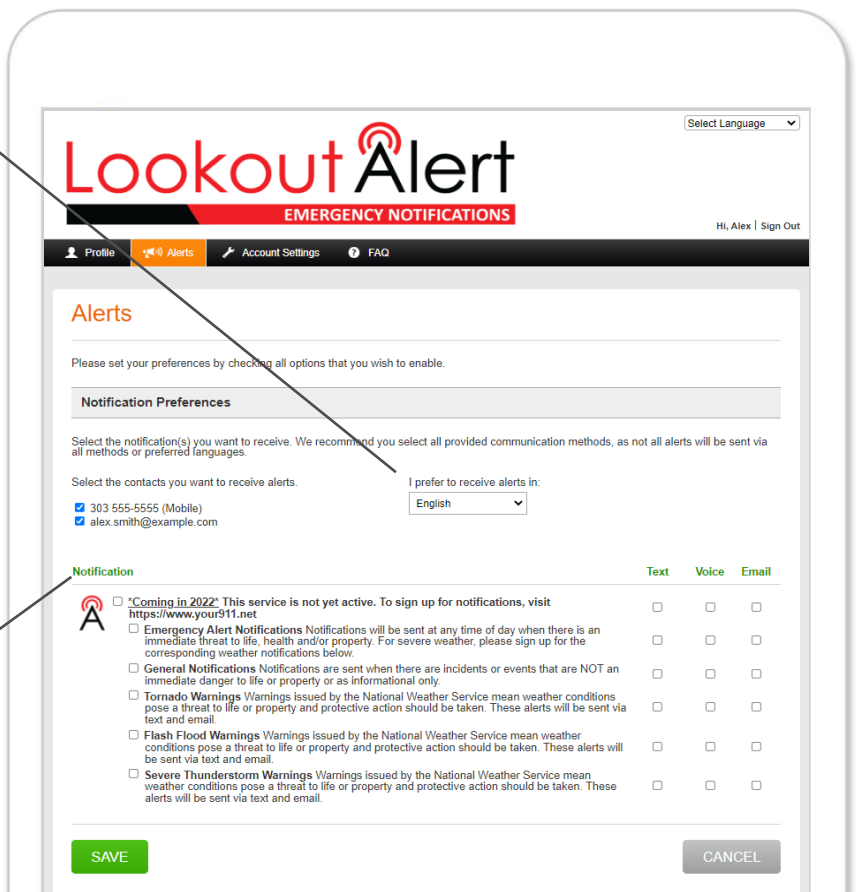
Select Language

Lookout Alert

EMERGENCY NOTIFICATIONS

Hi, Alex | Sign Out

Profile Alerts Account Settings FAQ

Alerts

Please set your preferences by checking all options that you wish to enable.

Notification Preferences

Select the notification(s) you want to receive. We recommend you select all provided communication methods, as not all alerts will be sent via all methods or preferred languages.

Select the contacts you want to receive alerts.

303 555-5555 (Mobile)
alex.smith@example.com

I prefer to receive alerts in:

English

| Notification | Text | Voice | Email |
|---|---|---|---|
| *Coming in 2022* This service is not yet active. To sign up for notifications, visit https://www.your911.net | | | |
| Emergency Alert Notifications Notifications will be sent at any time of day when there is an immediate threat to life, health and/or property. For severe weather, please sign up for the corresponding weather notifications below. | | | |
| General Notifications Notifications are sent when there are incidents or events that are NOT an immediate danger to life or property or as informational only. | | | |
| Tornado Warnings Warnings issued by the National Weather Service mean weather conditions pose a threat to life or property and protective action should be taken. These alerts will be sent via text and email. | | | |
| Flash Flood Warnings Warnings issued by the National Weather Service mean weather conditions pose a threat to life or property and protective action should be taken. These alerts will be sent via text and email. | | | |
| Severe Thunderstorm Warnings Warnings issued by the National Weather Service mean weather conditions pose a threat to life or property and protective action should be taken. These alerts will be sent via text and email. | | | |

SAVE

CANCEL